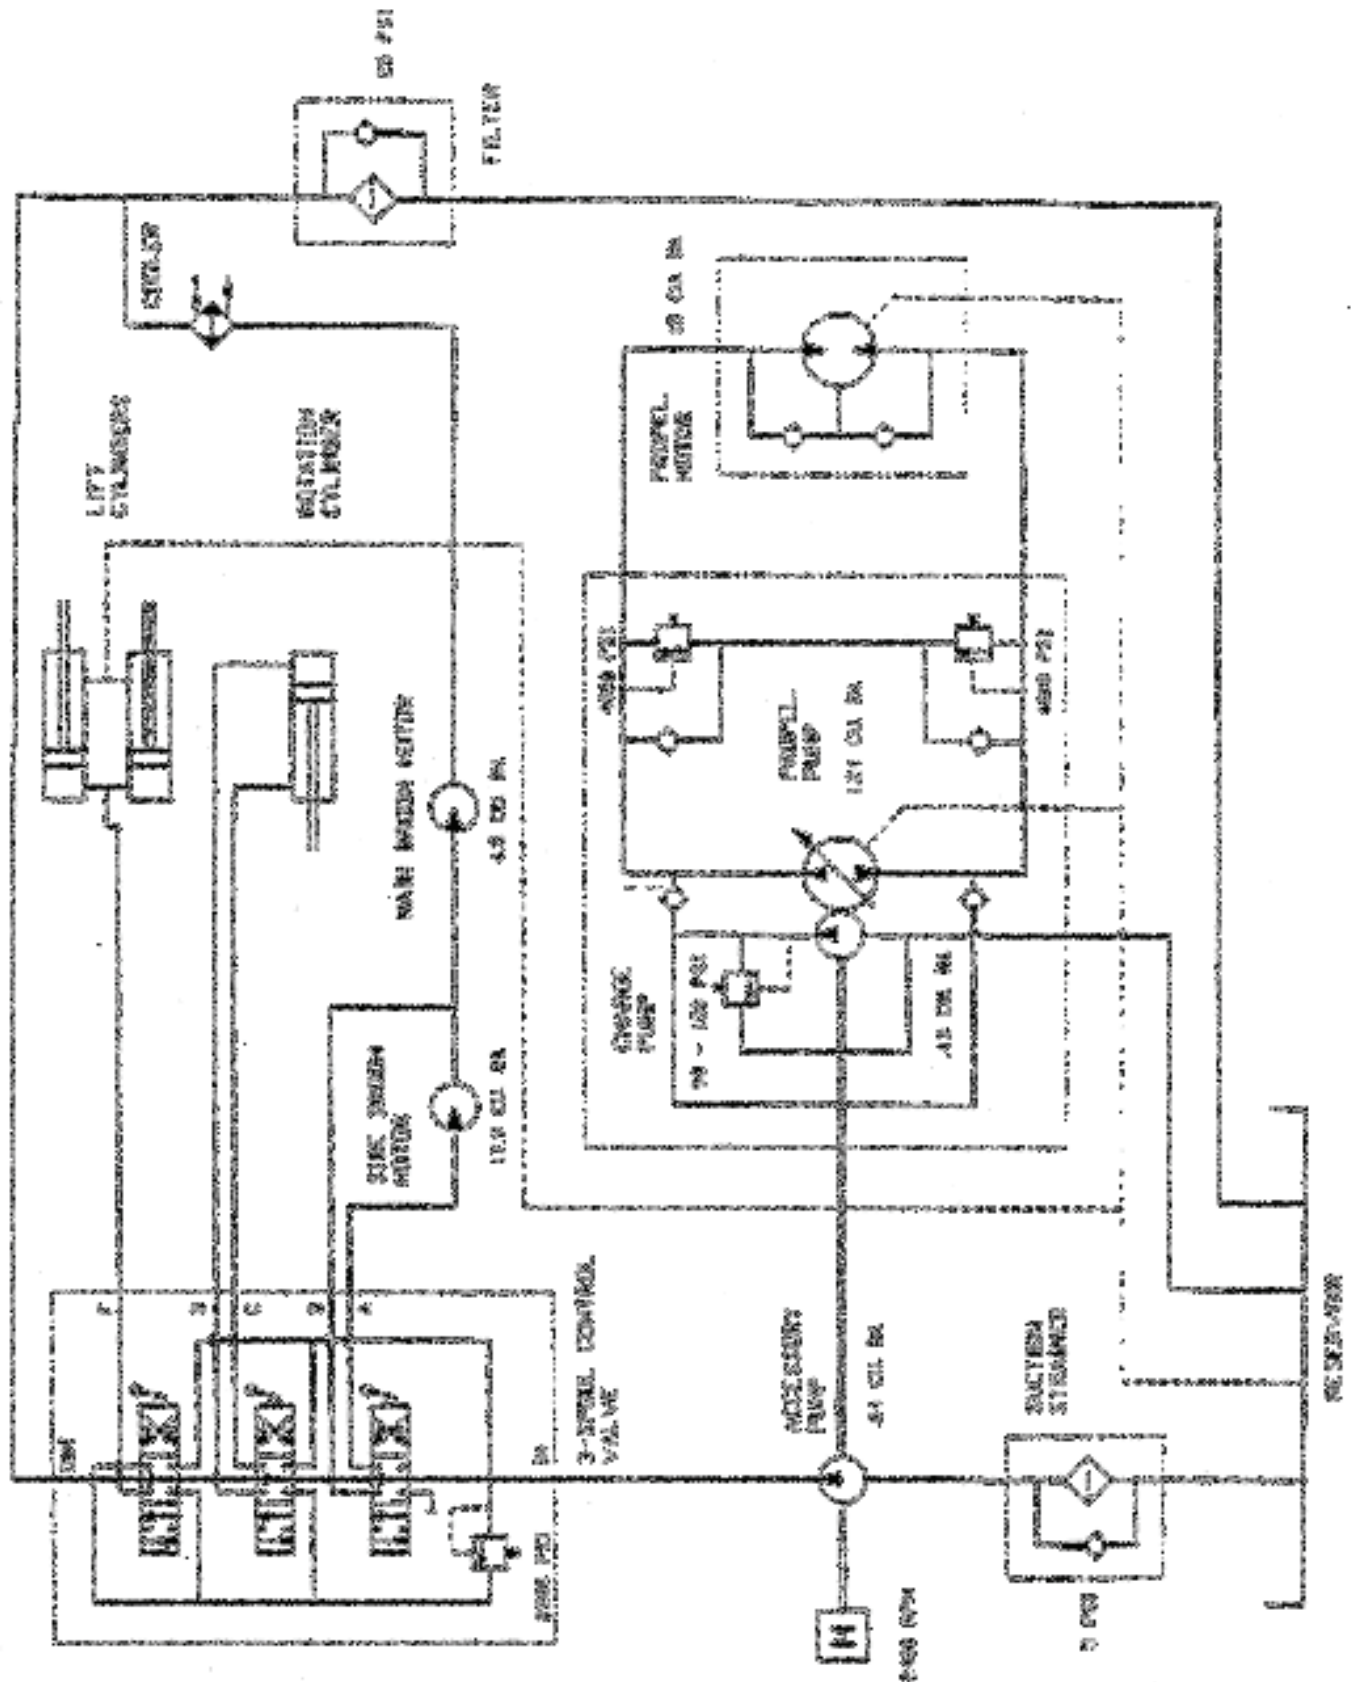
FILTER
COOLER
LIFT CYLINDERS
ROTATION CYLINDER
PROPEL MOTOR
PROPEL PUMP
CHARGE PUMP
70 - 100 PSI
MAIN BROOM MOTOR
SIDE BROOM MOTOR
3-SPOOL CONTROL VALVE
ACCESSORY PUMP
SUCTION STRAINER
RESERVOIR
400 PSI
400 PSI
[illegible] CU IN
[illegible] PSI
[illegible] RPM
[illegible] PSI